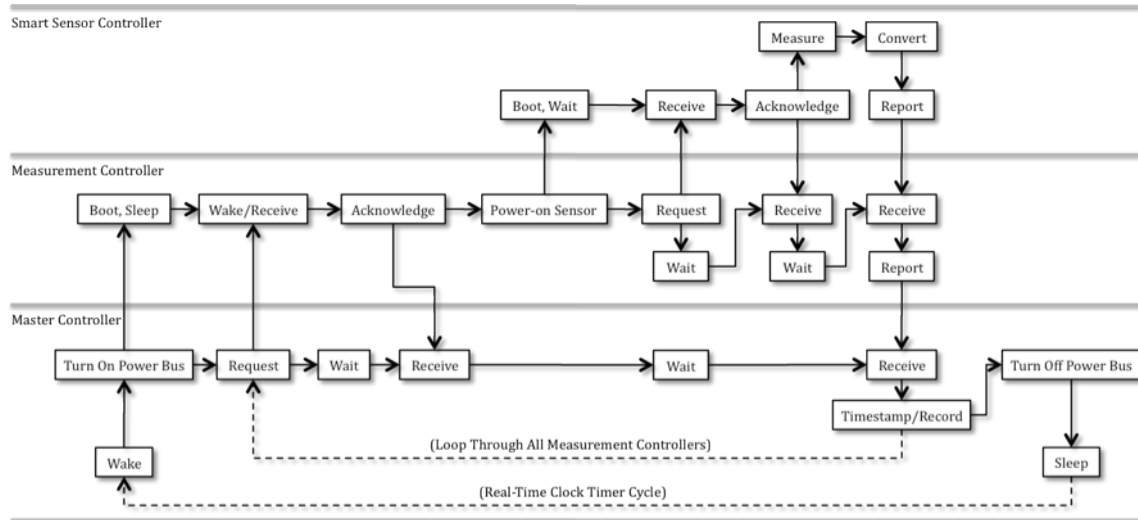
Smart Sensor Controller

Measure
Convert
Boot, Wait
Receive
Acknowledge
Report

Measurement Controller

Boot, Sleep
Wake/Receive
Acknowledge
Power-on Sensor
Request
Receive
Receive
Wait
Wait
Report

Master Controller

Turn On Power Bus
Request
Wait
Receive
Wait
Receive
Turn Off Power Bus
Timestamp/Record
(Loop Through All Measurement Controllers)
Wake
Sleep
(Real-Time Clock Timer Cycle)